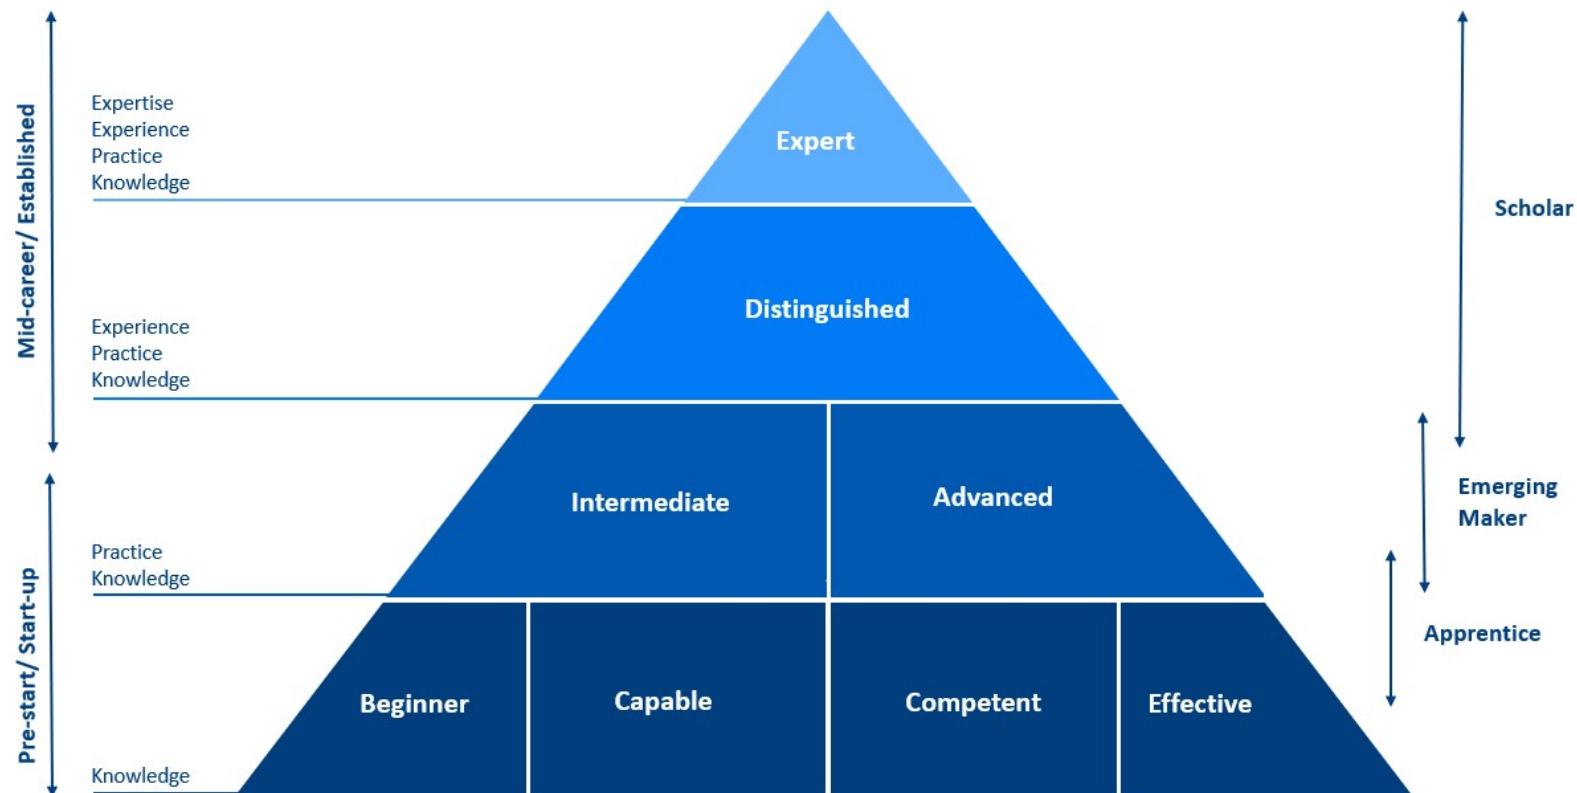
Mid-career/ Established

Expertise
Experience
Practice
Knowledge

Expert

Scholar

Experience
Practice
Knowledge

Distinguished

Pre-start/ Start-up

Intermediate

Advanced

Emerging Maker

Practice
Knowledge

Apprentice

Beginner

Capable

Competent

Effective

Knowledge